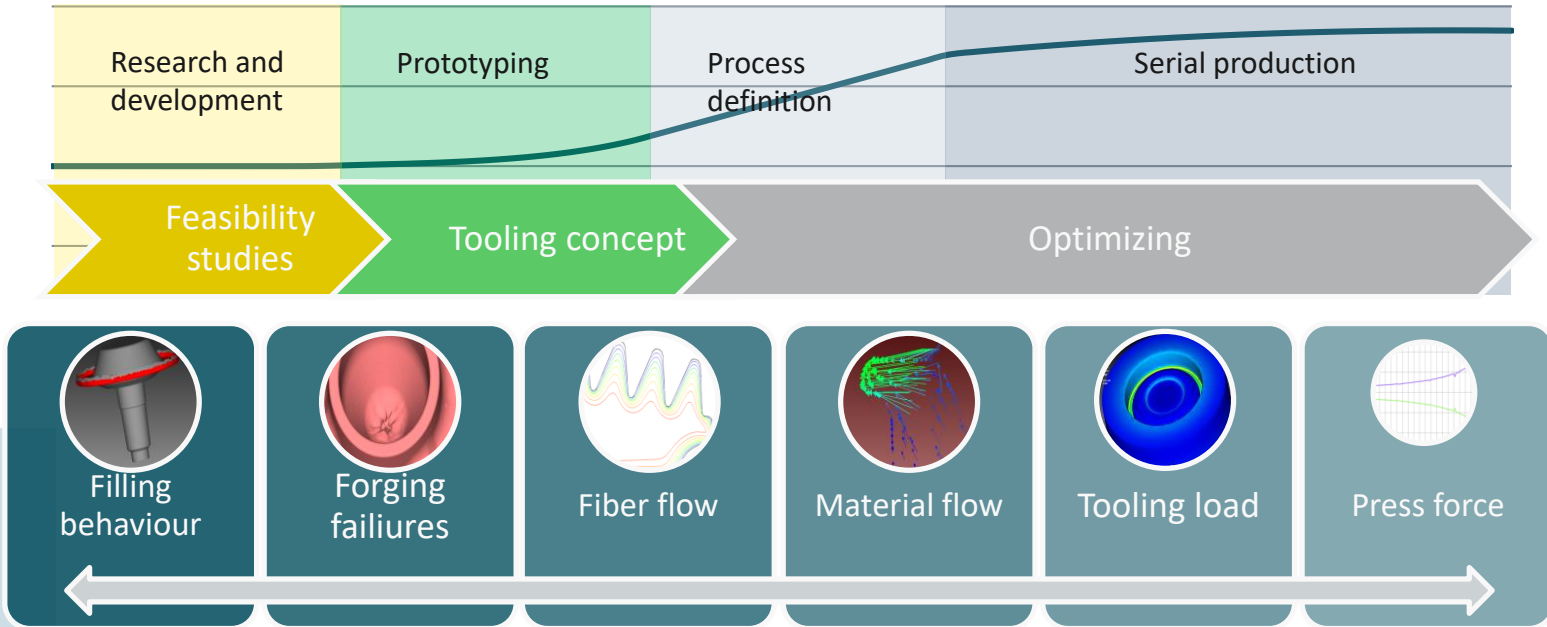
Research and development

Prototyping

Process definition

Serial production

Feasibility studies

Tooling concept

Optimizing

Filling behaviour

Forging failiures

Fiber flow

Material flow

Tooling load

Press force